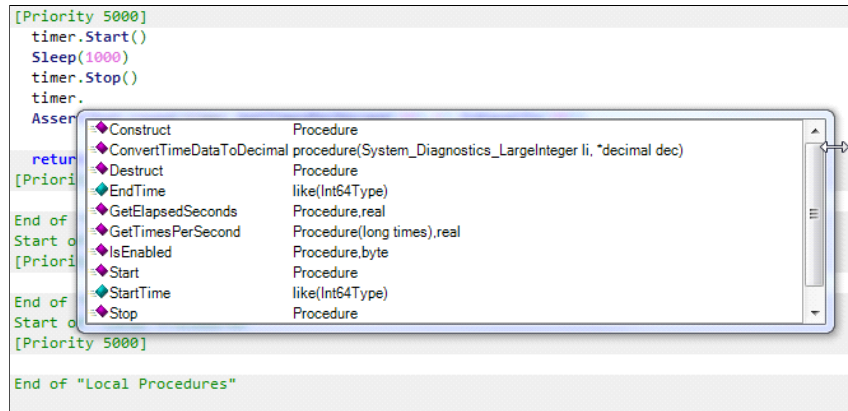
[Priority 5000]
timer.Start()
Sleep(1000)
timer.Stop()
timer.
Asser
retur
[Priori
End of
Start o
[Priori
End of
Start o
[Priority 5000]
End of "Local Procedures"

| | |
|---|---|
| Construct | Procedure |
| ConvertTimeDataToDecimal | procedure(System_Diagnostics_LargeInteger li, *decimal dec) |
| Destruct | Procedure |
| EndTime | like(Int64Type) |
| GetElapsedSeconds | Procedure,real |
| GetTimesPerSecond | Procedure(long times),real |
| IsEnabled | Procedure,byte |
| Start | Procedure |
| StartTime | like(Int64Type) |
| Stop | Procedure |